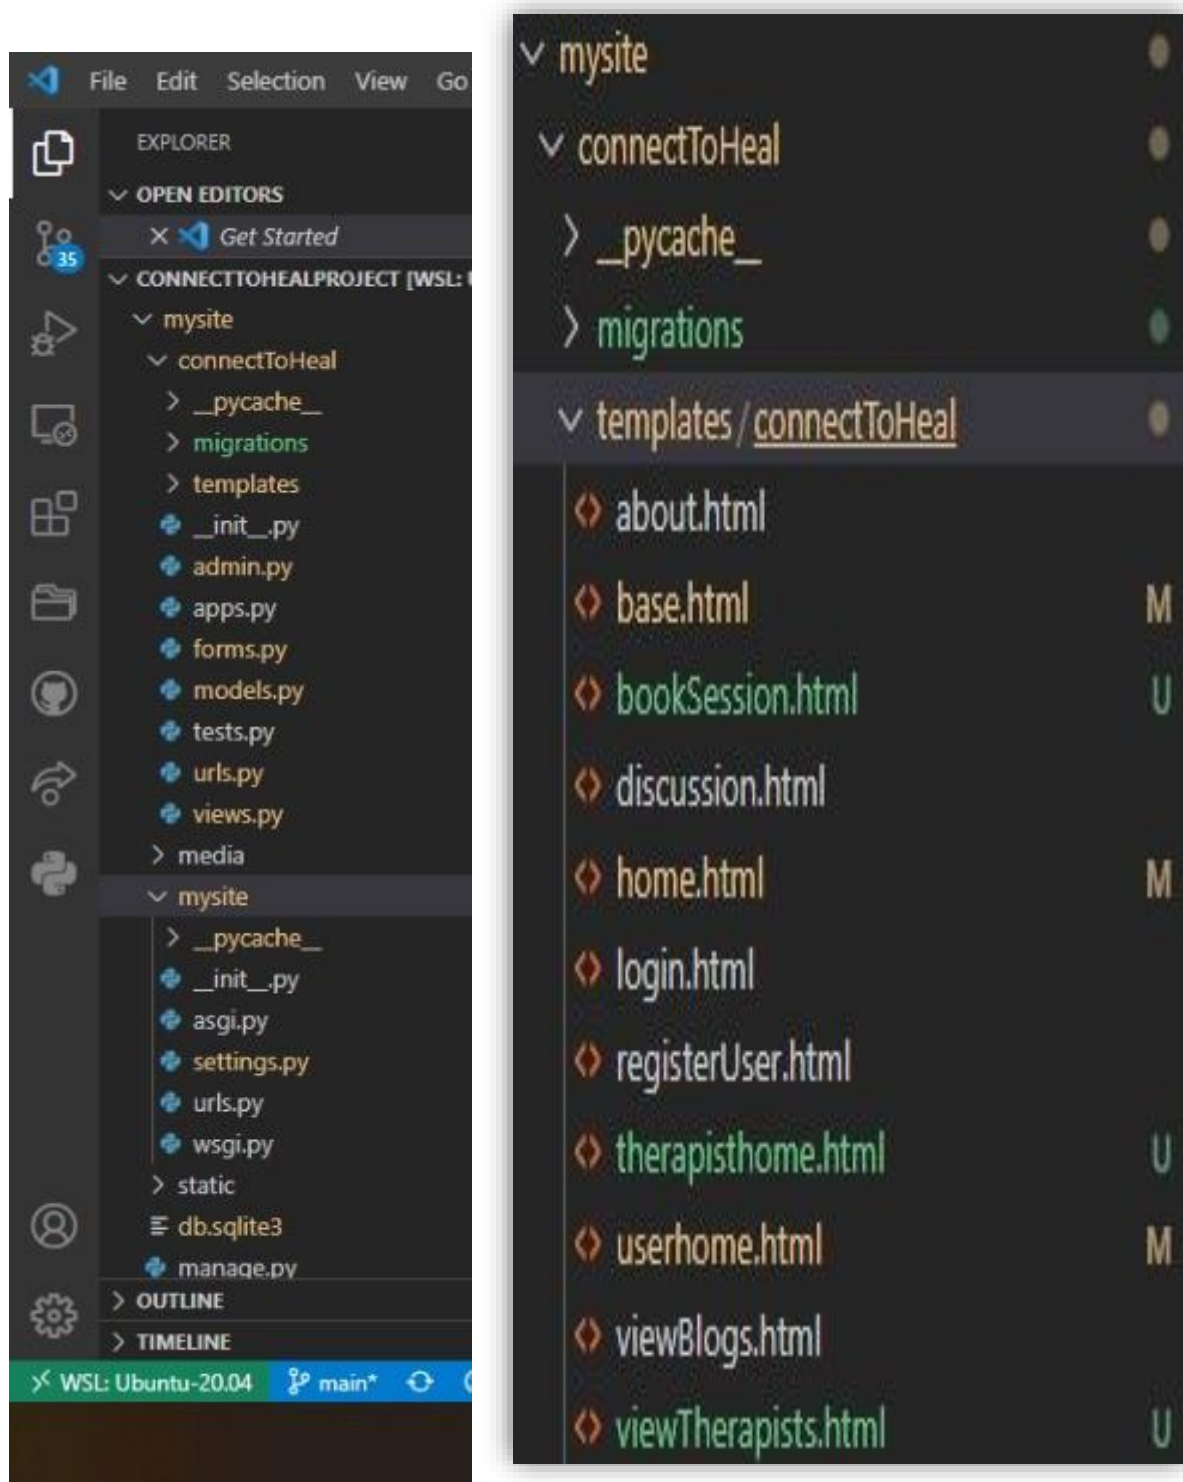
File Edit Selection View Go

35

EXPLORER
OPEN EDITORS
× Get Started
CONNECTTOHEALPROJECT [WSL: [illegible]
mysite
connectToHeal
__pycache__
migrations
templates
__init__.py
admin.py
apps.py
forms.py
models.py
tests.py
urls.py
views.py
media
mysite
__pycache__
__init__.py
asgi.py
settings.py
urls.py
wsgi.py
static
db.sqlite3
manage.py
OUTLINE
TIMELINE

WSL: Ubuntu-20.04 main*

mysite
connectToHeal
__pycache__
migrations
templates / connectToHeal
about.html
base.html M
bookSession.html U
discussion.html
home.html M
login.html
registerUser.html
therapisthome.html U
userhome.html M
viewBlogs.html
viewTherapists.html U